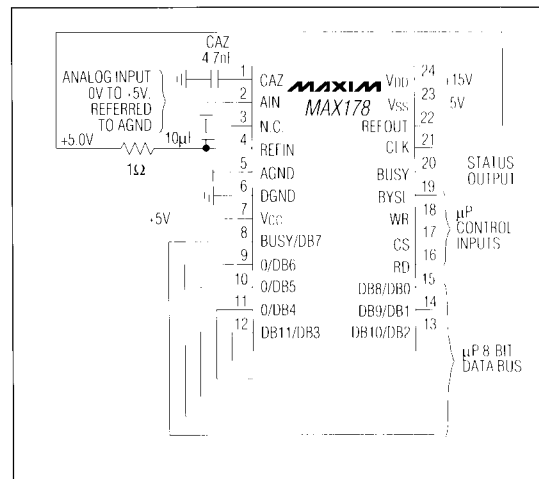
CAZ
4.7nf

ANALOG INPUT
0V TO +5V,
REFERRED
TO AGND

+5.0V
10µf
1Ω

+5V

1 CAZ
2 AIN
3 N.C.
4 REFIN
5 AGND
6 DGND
7 Vcc
8 BUSY/DB7
9 0/DB6
10 0/DB5
11 0/DB4
12 DB11/DB3

MAXIM
MAX178

VDD 24
VSS 23
REFOUT 22
CLK 21
BUSY 20
RYSI 19
WR 18
17
CS
RD 16
DB8/DB0 15
DB9/DB1 14
DB10/DB2 13

+15V
-5V

STATUS
OUTPUT

µP
CONTROL
INPUTS

µP 8 BIT
DATA BUS